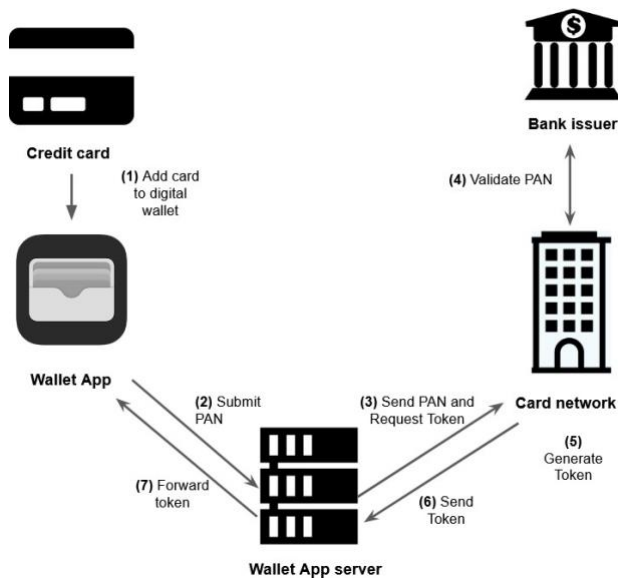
Bank issuer

Credit card

(1) Add card to digital wallet

(4) Validate PAN

Wallet App

(2) Submit PAN

(3) Send PAN and Request Token

Card network

(5) Generate Token

(7) Forward token

(6) Send Token

Wallet App server